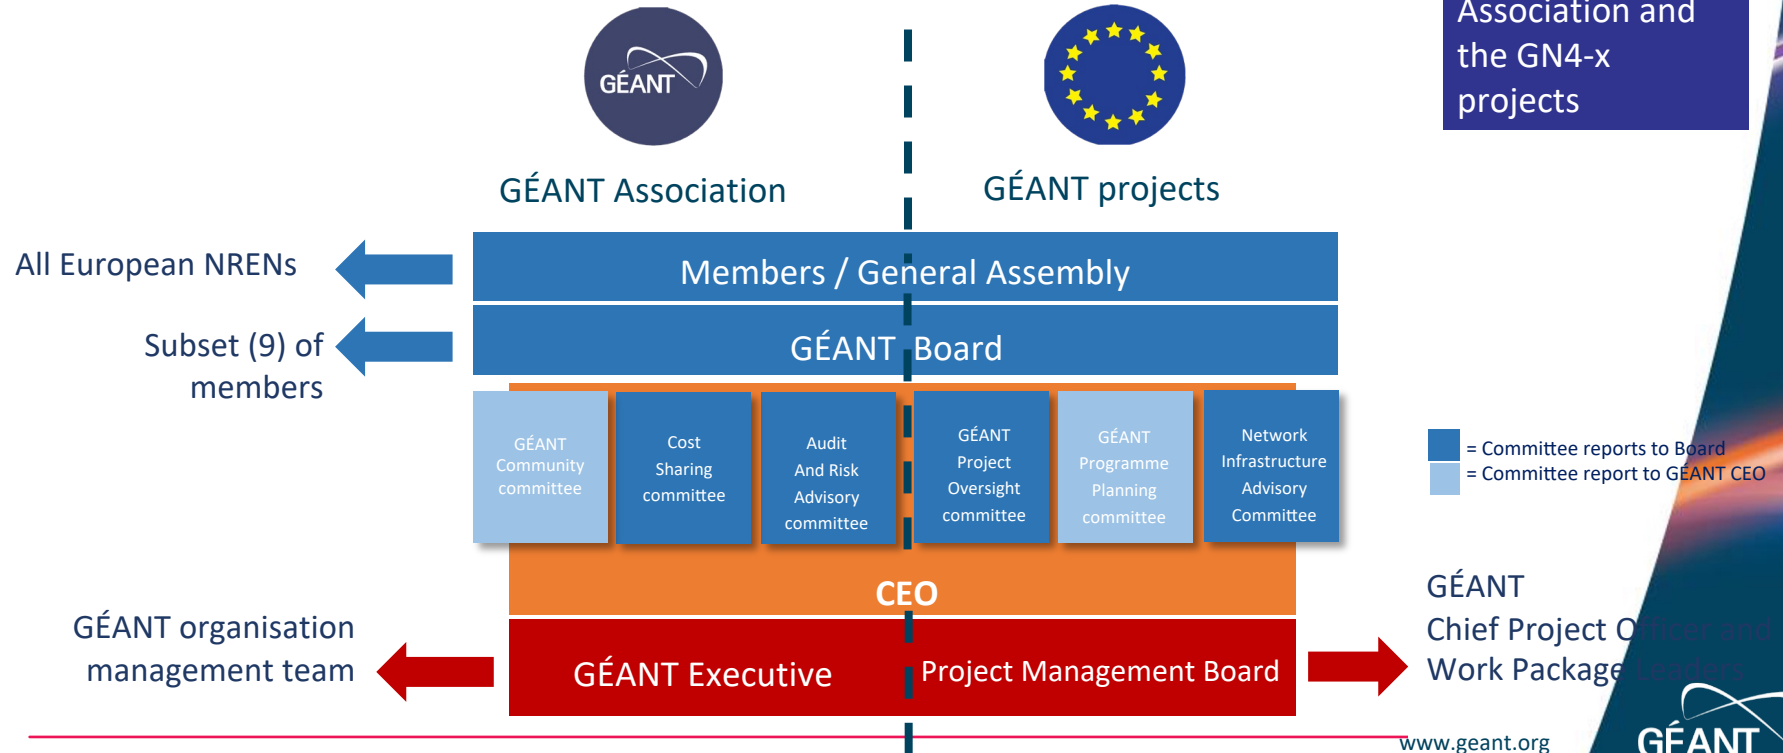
Association and the GN4-x projects

GÉANT

GÉANT Association

GÉANT projects

All European NRENs

Subset (9) of members

Members / General Assembly

GÉANT Board

GÉANT Community committee

Cost Sharing committee

Audit And Risk Advisory committee

GÉANT Project Oversight committee

GÉANT Programme Planning committee

Network Infrastructure Advisory Committee

= Committee reports to Board
= Committee report to GÉANT CEO

CEO

GÉANT organisation management team

GÉANT Executive

Project Management Board

GÉANT Chief Project Officer and Work Package Leaders

www.geant.org

GÉANT